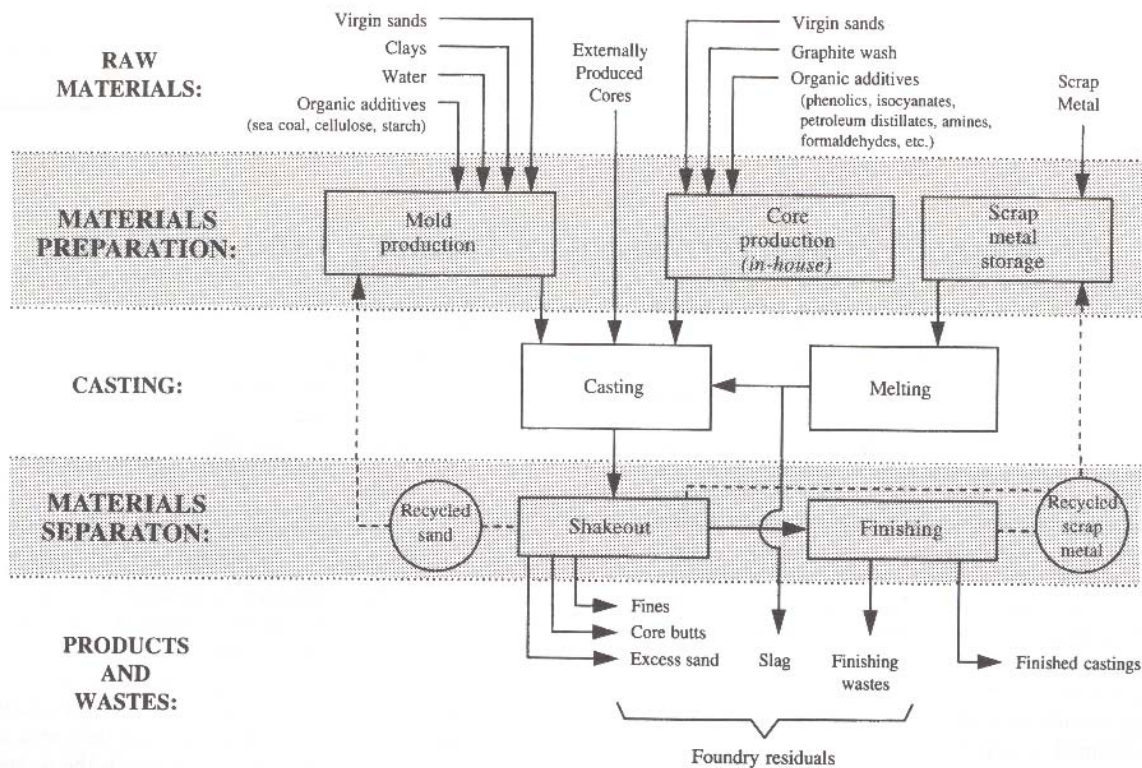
RAW MATERIALS:

Virgin sands
Clays
Water
Organic additives
(sea coal, cellulose, starch)

Externally Produced Cores

Virgin sands
Graphite wash
Organic additives
(phenolics, isocyanates, petroleum distillates, amines, formaldehydes, etc.)

Scrap Metal

MATERIALS PREPARATION:

Mold production

Core production
(in-house)

Scrap metal storage

CASTING:

Casting

Melting

MATERIALS SEPARATON:

Recycled sand

Shakeout

Finishing

Recycled scrap metal

PRODUCTS AND WASTES:

Fines
Core butts
Excess sand
Slag
Finishing wastes
Finished castings

Foundry residuals